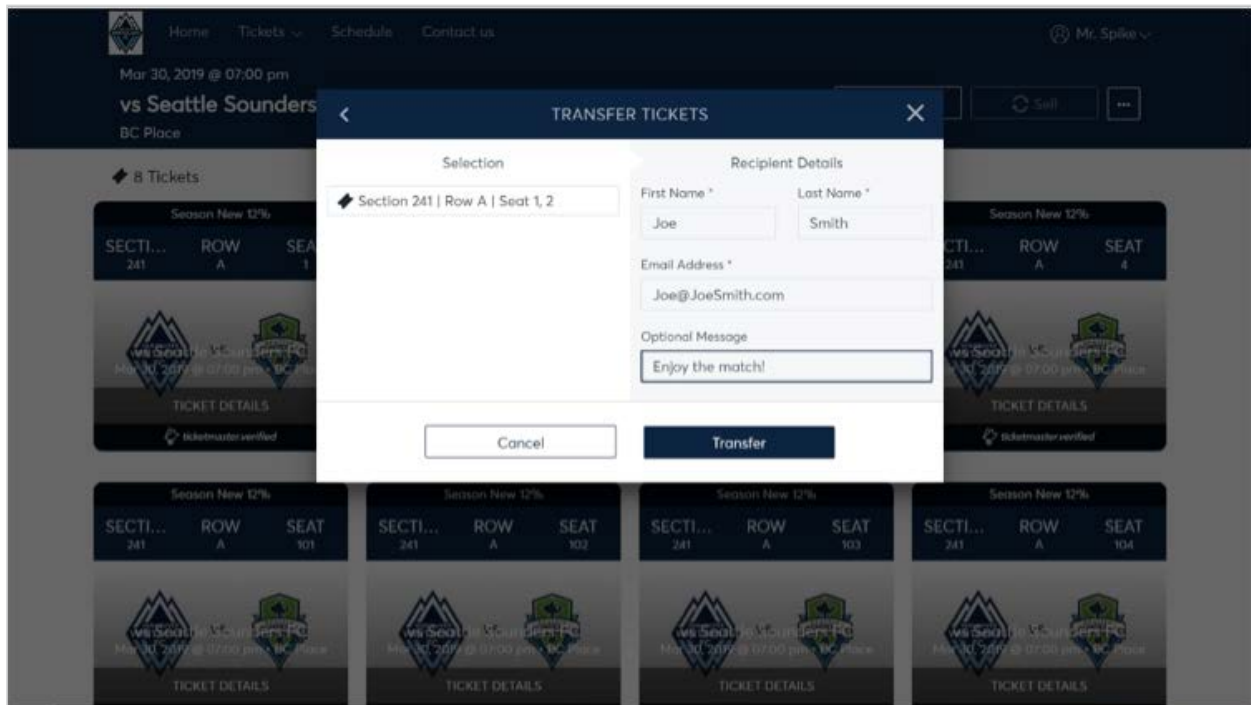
Home Tickets Schedule Contact us

Mr. Spike

Mar 30, 2019 @ 07:00 pm

vs Seattle Sounders

BC Place

Sell

...

8 Tickets

TRANSFER TICKETS

Selection

Section 241 | Row A | Seat 1, 2

Recipient Details

First Name *

Joe

Last Name *

Smith

Email Address *

Joe@JoeSmith.com

Optional Message

Enjoy the match!

Cancel

Transfer

Season New 12%

SECTI... 241 ROW A SEAT 1

vs Seattle Sounders FC

Mar 30, 2019 @ 07:00 pm • BC Place

TICKET DETAILS

ticketmaster verified

Season New 12%

SECTI... 241 ROW A SEAT 4

vs Seattle Sounders FC

Mar 30, 2019 @ 07:00 pm • BC Place

TICKET DETAILS

ticketmaster verified

Season New 12%

SECTI... 241 ROW A SEAT 101

vs Seattle Sounders FC

Mar 30, 2019 @ 07:00 pm • BC Place

TICKET DETAILS

Season New 12%

SECTI... 241 ROW A SEAT 102

vs Seattle Sounders FC

Mar 30, 2019 @ 07:00 pm • BC Place

TICKET DETAILS

Season New 12%

SECTI... 241 ROW A SEAT 103

vs Seattle Sounders FC

Mar 30, 2019 @ 07:00 pm • BC Place

TICKET DETAILS

Season New 12%

SECTI... 241 ROW A SEAT 104

vs Seattle Sounders FC

Mar 30, 2019 @ 07:00 pm • BC Place

TICKET DETAILS